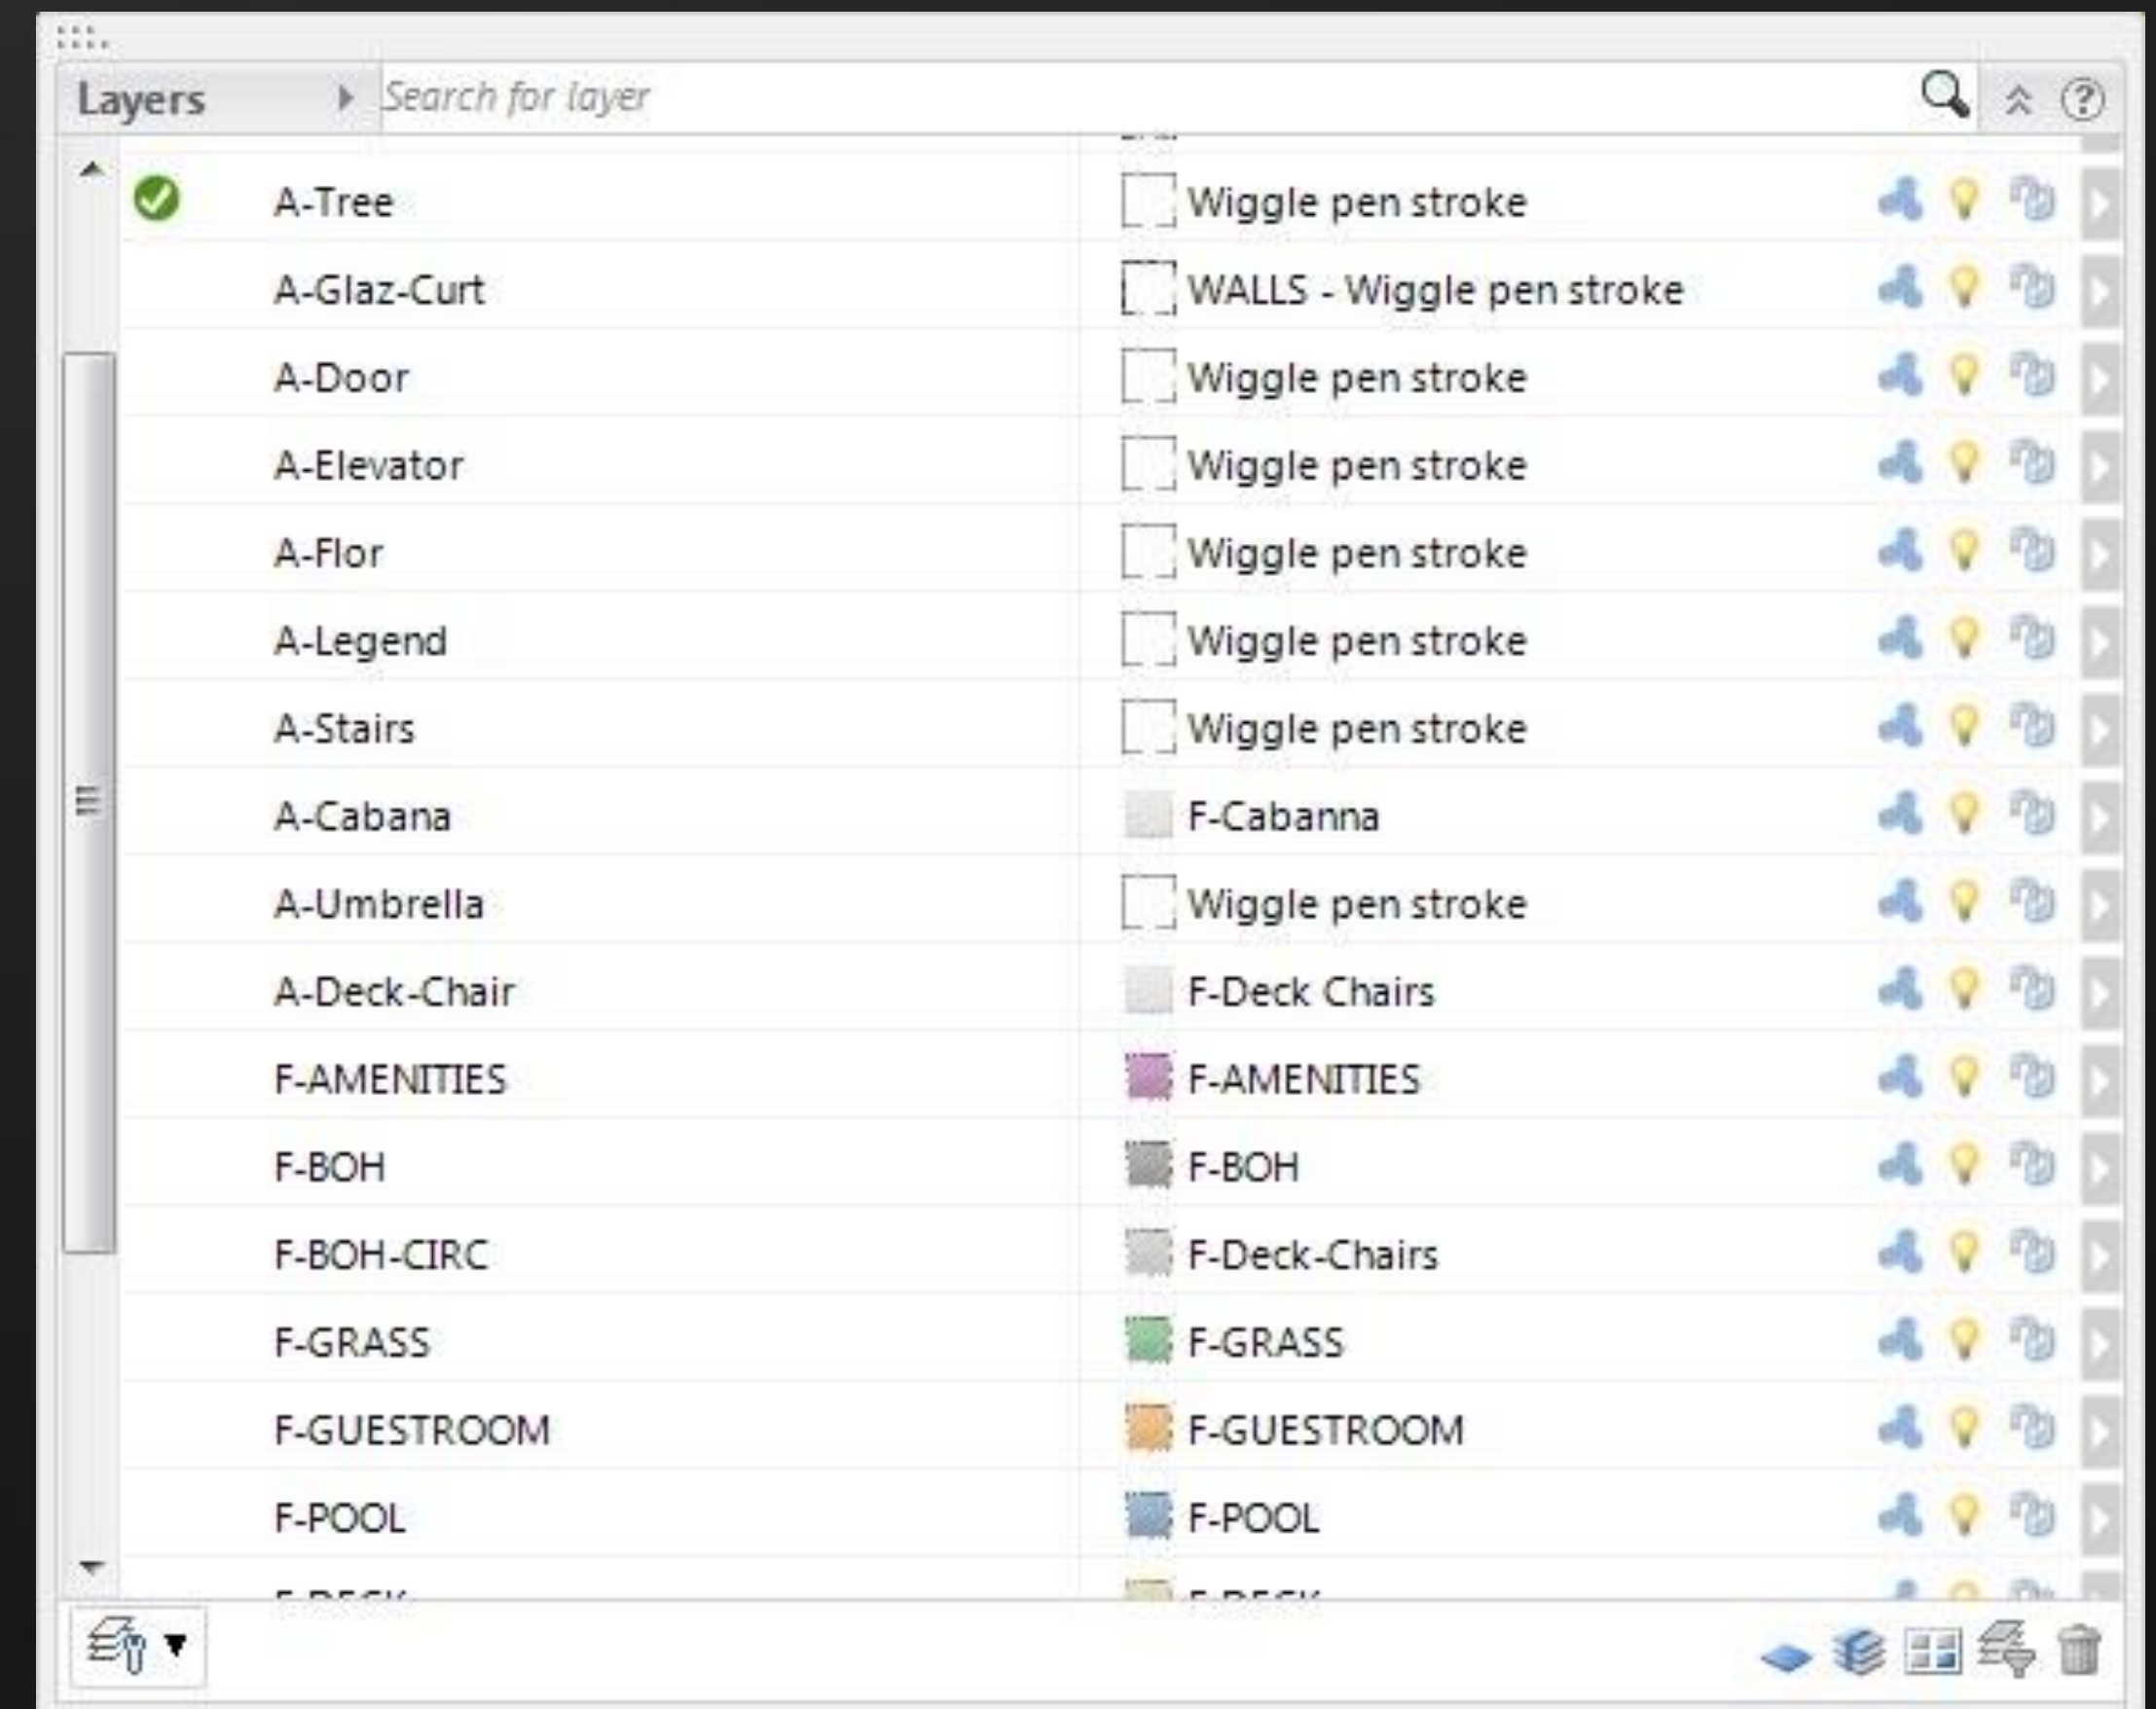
Layers

Search for layer

| | |
|---|---|
| A-Tree | Wiggle pen stroke |
| A-Glaz-Curt | WALLS - Wiggle pen stroke |
| A-Door | Wiggle pen stroke |
| A-Elevator | Wiggle pen stroke |
| A-Flor | Wiggle pen stroke |
| A-Legend | Wiggle pen stroke |
| A-Stairs | Wiggle pen stroke |
| A-Cabana | F-Cabanna |
| A-Umbrella | Wiggle pen stroke |
| A-Deck-Chair | F-Deck Chairs |
| F-AMENITIES | F-AMENITIES |
| F-BOH | F-BOH |
| F-BOH-CIRC | F-Deck-Chairs |
| F-GRASS | F-GRASS |
| F-GUESTROOM | F-GUESTROOM |
| F-POOL | F-POOL |
| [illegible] | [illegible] |